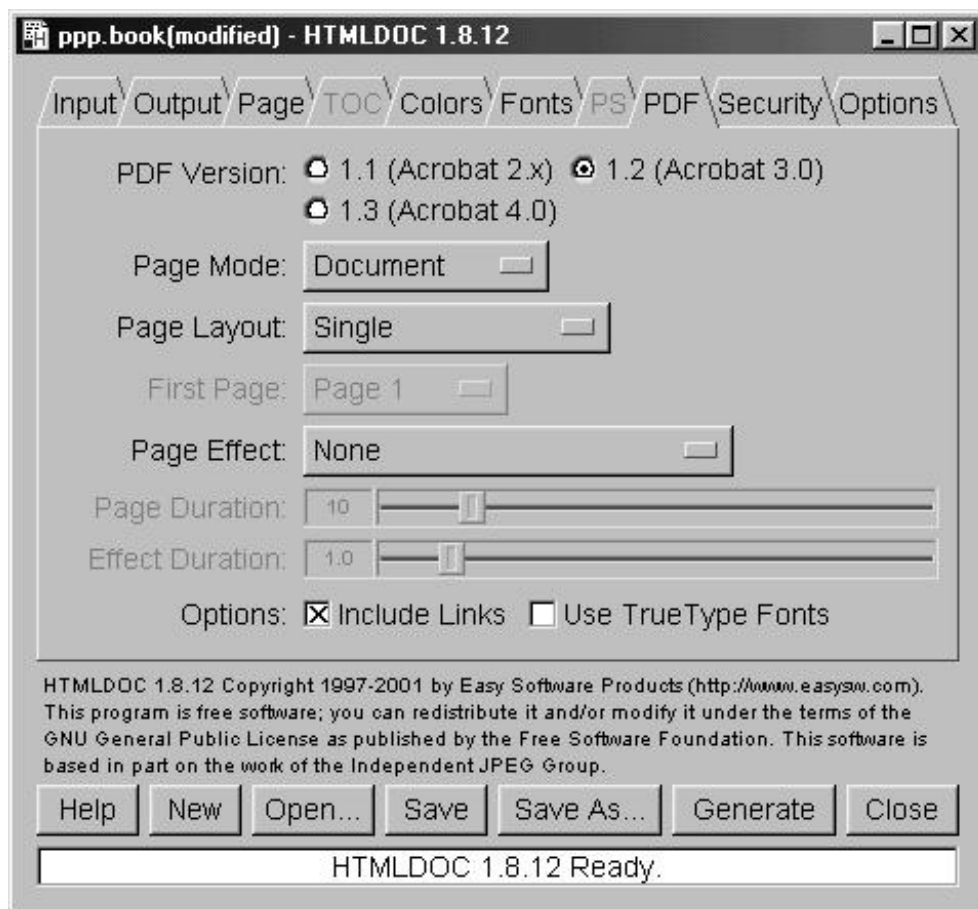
ppp.book(modified) - HTMLDOC 1.8.12

Input Output Page TOC Colors Fonts PS PDF Security Options

PDF Version: 1.1 (Acrobat 2.x) 1.2 (Acrobat 3.0) 1.3 (Acrobat 4.0)

Page Mode: Document

Page Layout: Single

First Page: Page 1

Page Effect: None

Page Duration: 10

Effect Duration: 1.0

Options: Include Links Use TrueType Fonts

HTMLDOC 1.8.12 Copyright 1997-2001 by Easy Software Products (http://www.easysw.com). This program is free software; you can redistribute it and/or modify it under the terms of the GNU General Public License as published by the Free Software Foundation. This software is based in part on the work of the Independent JPEG Group.

Help New Open... Save Save As... Generate Close

HTMLDOC 1.8.12 Ready.